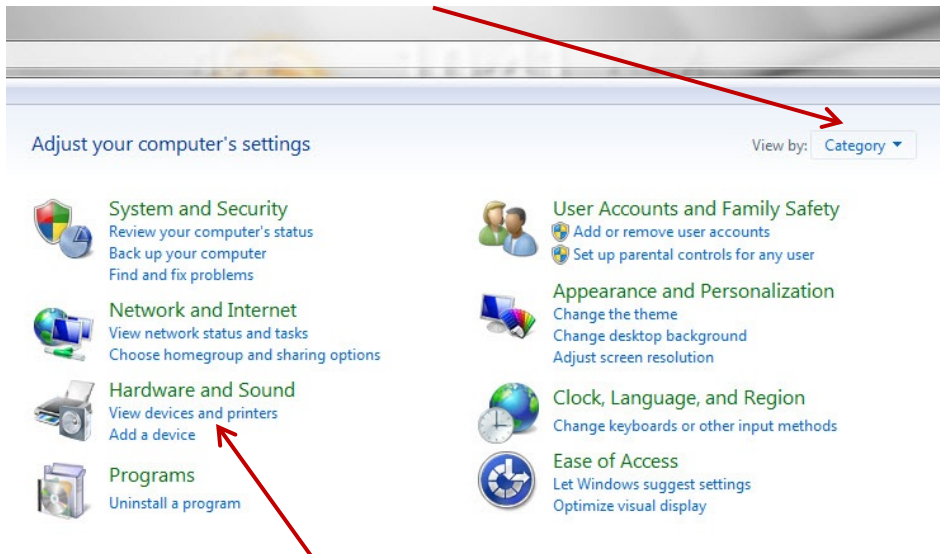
Adjust your computer's settings

View by: Category ▾

System and Security
Review your computer's status
Back up your computer
Find and fix problems

Network and Internet
View network status and tasks
Choose homegroup and sharing options

Hardware and Sound
View devices and printers
Add a device

Programs
Uninstall a program

User Accounts and Family Safety
Add or remove user accounts
Set up parental controls for any user

Appearance and Personalization
Change the theme
Change desktop background
Adjust screen resolution

Clock, Language, and Region
Change keyboards or other input methods

Ease of Access
Let Windows suggest settings
Optimize visual display